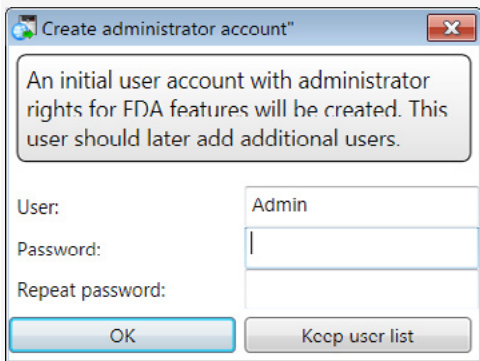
Create administrator account"

An initial user account with administrator rights for FDA features will be created. This user should later add additional users.

User: Admin

Password:

Repeat password:

OK

Keep user list